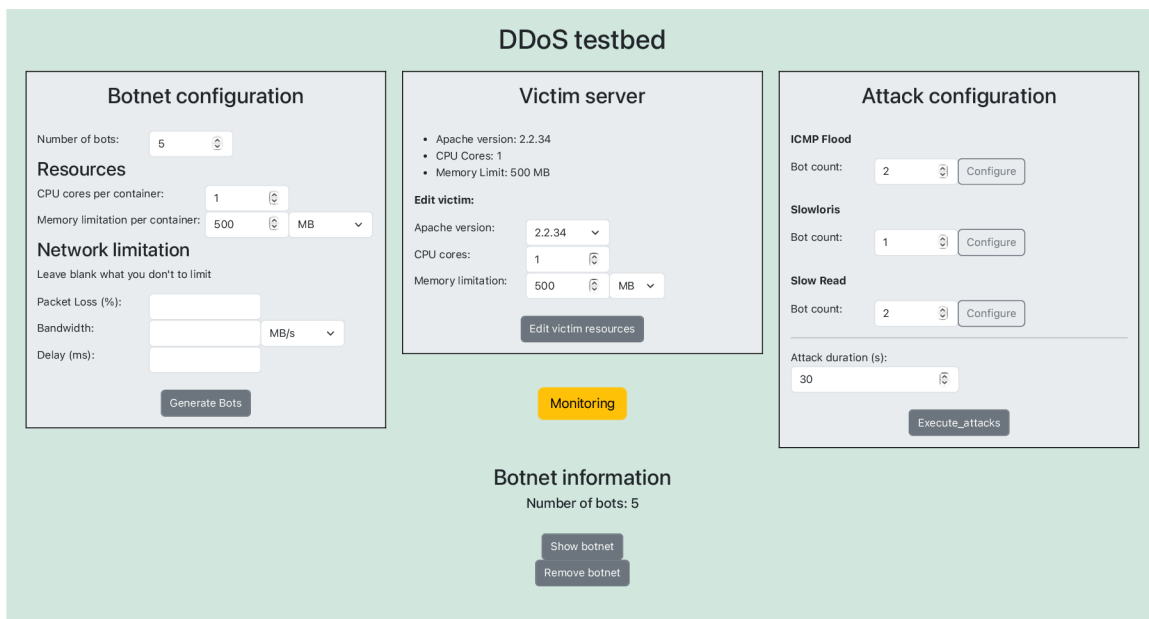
DDoS testbed

Botnet configuration

Number of bots: 5

Resources

CPU cores per container: 1

Memory limitation per container: 500 MB

Network limitation

Leave blank what you don't to limit

Packet Loss (%):

Bandwidth: MB/s

Delay (ms):

Generate Bots

Victim server

- Apache version: 2.2.34
- CPU Cores: 1
- Memory Limit: 500 MB

Edit victim:

Apache version: 2.2.34

CPU cores: 1

Memory limitation: 500 MB

Edit victim resources

Monitoring

Attack configuration

ICMP Flood

Bot count: 2 Configure

Slowloris

Bot count: 1 Configure

Slow Read

Bot count: 2 Configure

Attack duration (s):

30

Execute_attacks

Botnet information

Number of bots: 5

Show botnet

Remove botnet